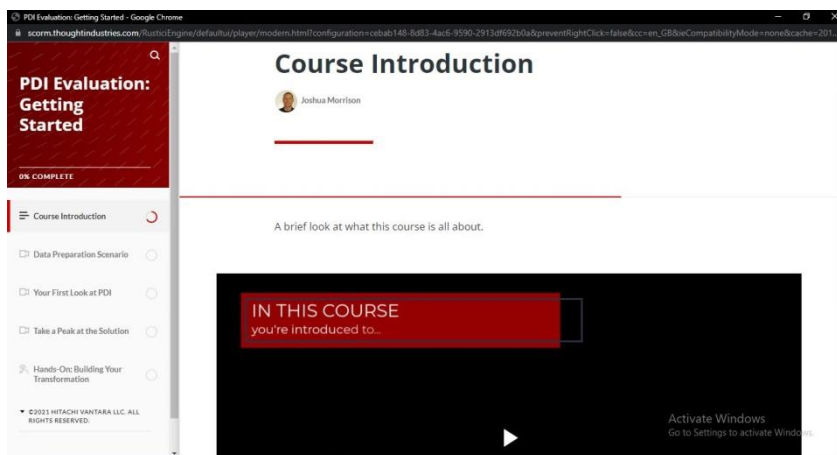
PDI Evaluation: Getting Started - Google Chrome

scorm.thoughtindustries.com/RusticiEngine/defaultui/player/modern.html?configuration=cebab148-8d83-4ac6-9590-2913df692b0a&preventRightClick=false&cc=en_GB&ieCompatibilityMode=none&cache=201...

PDI Evaluation: Getting Started

0% COMPLETE

Course Introduction

Data Preparation Scenario

Your First Look at PDI

Take a Peak at the Solution

Hands-On: Building Your Transformation

©2021 HITACHI VANTARA LLC. ALL RIGHTS RESERVED.

Course Introduction

Joshua Morrison

A brief look at what this course is all about.

IN THIS COURSE
you're introduced to...

Activate Windows
Go to Settings to activate Windows.